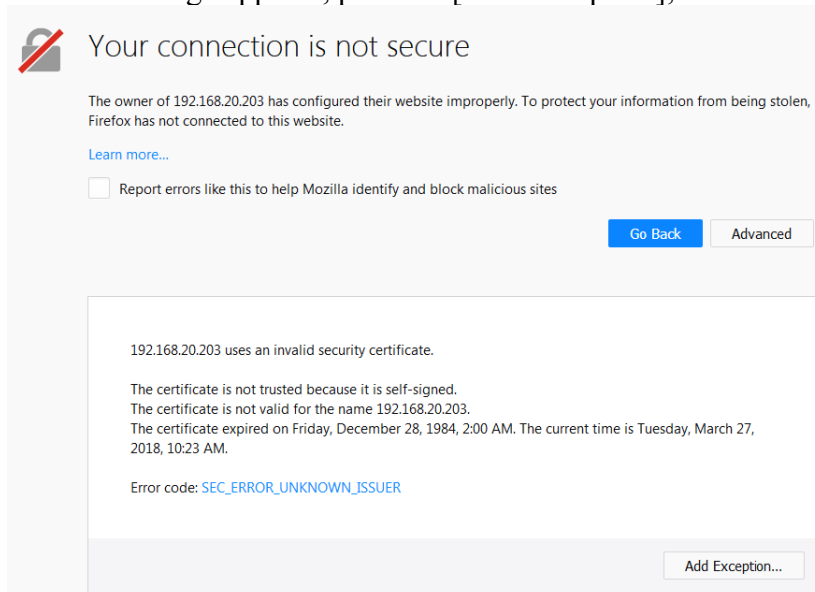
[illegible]

Your connection is not secure

The owner of 192.168.20.203 has configured their website improperly. To protect your information from being stolen, Firefox has not connected to this website.

Learn more...

Report errors like this to help Mozilla identify and block malicious sites

Go Back

Advanced

192.168.20.203 uses an invalid security certificate.

The certificate is not trusted because it is self-signed.
The certificate is not valid for the name 192.168.20.203.
The certificate expired on Friday, December 28, 1984, 2:00 AM. The current time is Tuesday, March 27, 2018, 10:23 AM.

Error code: SEC_ERROR_UNKNOWN_ISSUER

Add Exception...